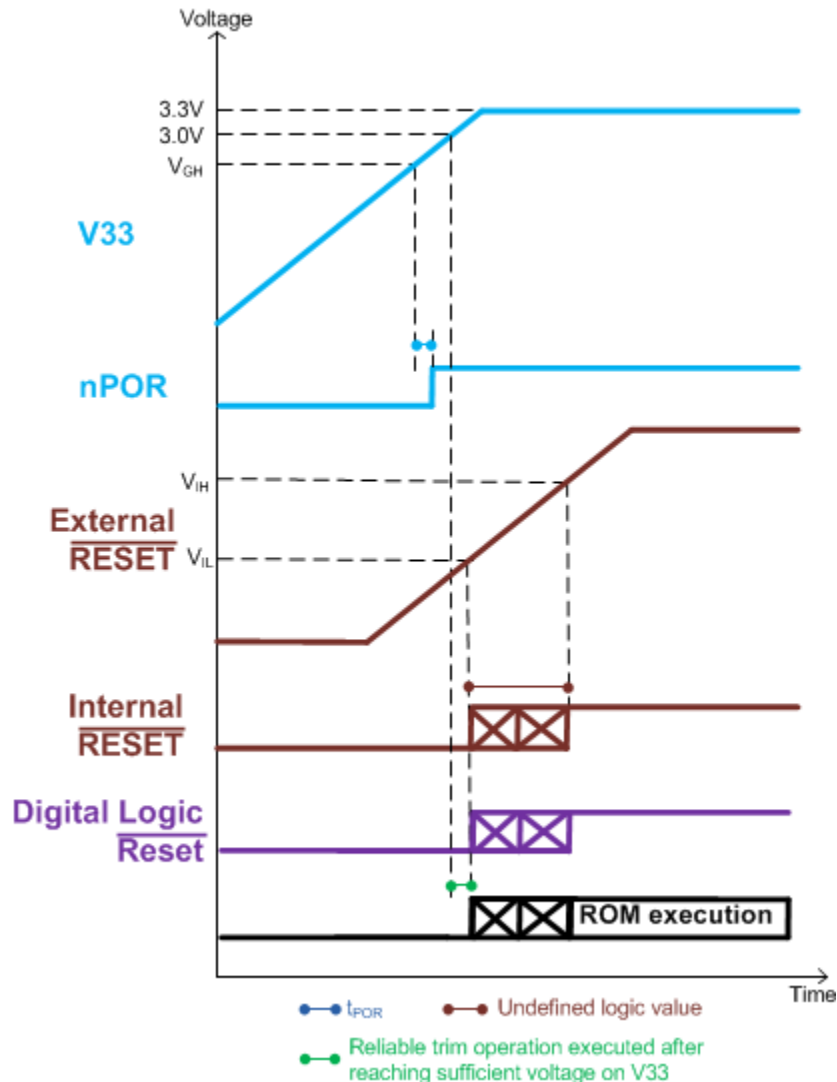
Voltage

3.3V
3.0V
$V_{GH}$

V33

nPOR

$V_{IH}$

External $\overline{\text{RESET}}$ $V_{IL}$

Internal $\overline{\text{RESET}}$

Digital Logic $\overline{\text{Reset}}$

ROM execution

Time

$t_{POR}$
Undefined logic value
Reliable trim operation executed after reaching sufficient voltage on V33